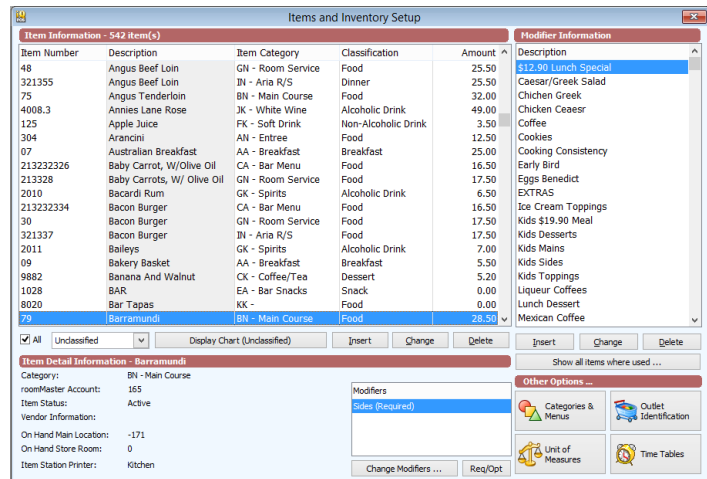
Items and Inventory Setup

Item Information - 542 item(s)

| Item Number | Description | Item Category | Classification | Amount |
|---|---|---|---|---|
| 48 | Angus Beef Loin | GN - Room Service | Food | 25.50 |
| 321355 | Angus Beef Loin | IN - Aria R/S | Dinner | 25.50 |
| 75 | Angus Tenderloin | BN - Main Course | Food | 32.00 |
| 4008.3 | Annies Lane Rose | JK - White Wine | Alcoholic Drink | 49.00 |
| 125 | Apple Juice | FK - Soft Drink | Non-Alcoholic Drink | 3.50 |
| 304 | Arancini | AN - Entree | Food | 12.50 |
| 07 | Australian Breakfast | AA - Breakfast | Breakfast | 25.00 |
| 213232326 | Baby Carrot, W/Olive Oil | CA - Bar Menu | Food | 16.50 |
| 213328 | Baby Carrots, W/ Olive Oil | GN - Room Service | Food | 17.50 |
| 2010 | Bacardi Rum | GK - Spirits | Alcoholic Drink | 6.50 |
| 213232334 | Bacon Burger | CA - Bar Menu | Food | 16.50 |
| 30 | Bacon Burger | GN - Room Service | Food | 17.50 |
| 321337 | Bacon Burger | IN - Aria R/S | Food | 17.50 |
| 2011 | Baileys | GK - Spirits | Alcoholic Drink | 7.00 |
| 09 | Bakery Basket | AA - Breakfast | Breakfast | 5.50 |
| 9882 | Banana And Walnut | CK - Coffee/Tea | Dessert | 5.20 |
| 1028 | BAR | EA - Bar Snacks | Snack | 0.00 |
| 8020 | Bar Tapas | KK - | Food | 0.00 |
| 79 | Barramundi | BN - Main Course | Food | 28.50 |

All Unclassified Display Chart (Unclassified) Insert Change Delete

Item Detail Information - Barramundi
Category: BN - Main Course
roomMaster Account: 165
Item Status: Active
Vendor Information:
On Hand Main Location: -171
On Hand Store Room: 0
Item Station Printer: Kitchen

Modifiers
Sides (Required)
Change Modifiers ... Req/Opt

Modifier Information
Description
$12.90 Lunch Special
Caesar/Greek Salad
Chichen Greek
Chicken Ceaesr
Coffee
Cookies
Cooking Consistency
Early Bird
Eggs Benedict
EXTRAS
Ice Cream Toppings
Kids $19.90 Meal
Kids Desserts
Kids Mains
Kids Sides
Kids Toppings
Liqueur Coffees
Lunch Dessert
Mexican Coffee

Insert Change Delete
Show all items where used ...

Other Options ...
Categories & Menus
Outlet Identification
Unit of Measures
Time Tables